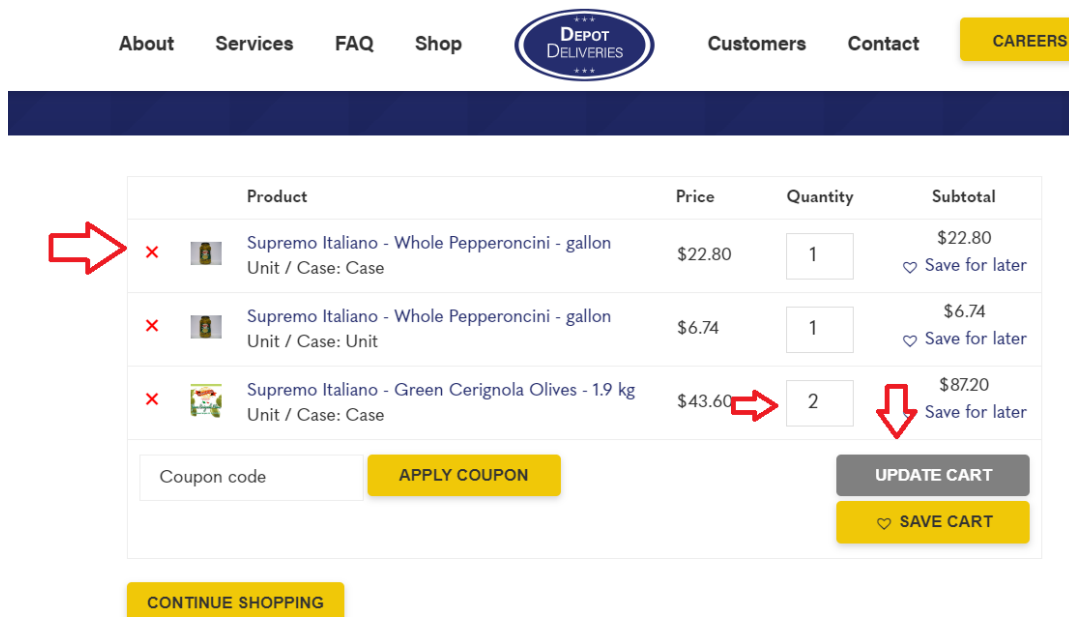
About Services FAQ Shop DEPOT DELIVERIES Customers Contact CAREERS

| | | Product | Price | Quantity | Subtotal |
|---|---|---|---|---|---|
| × | | Supremo Italiano - Whole Pepperoncini - gallon<br>Unit / Case: Case | $22.80 | 1 | $22.80<br>Save for later |
| × | | Supremo Italiano - Whole Pepperoncini - gallon<br>Unit / Case: Unit | $6.74 | 1 | $6.74<br>Save for later |
| × | | Supremo Italiano - Green Cerignola Olives - 1.9 kg<br>Unit / Case: Case | $43.60 | 2 | $87.20<br>Save for later |

Coupon code APPLY COUPON

UPDATE CART

SAVE CART

CONTINUE SHOPPING